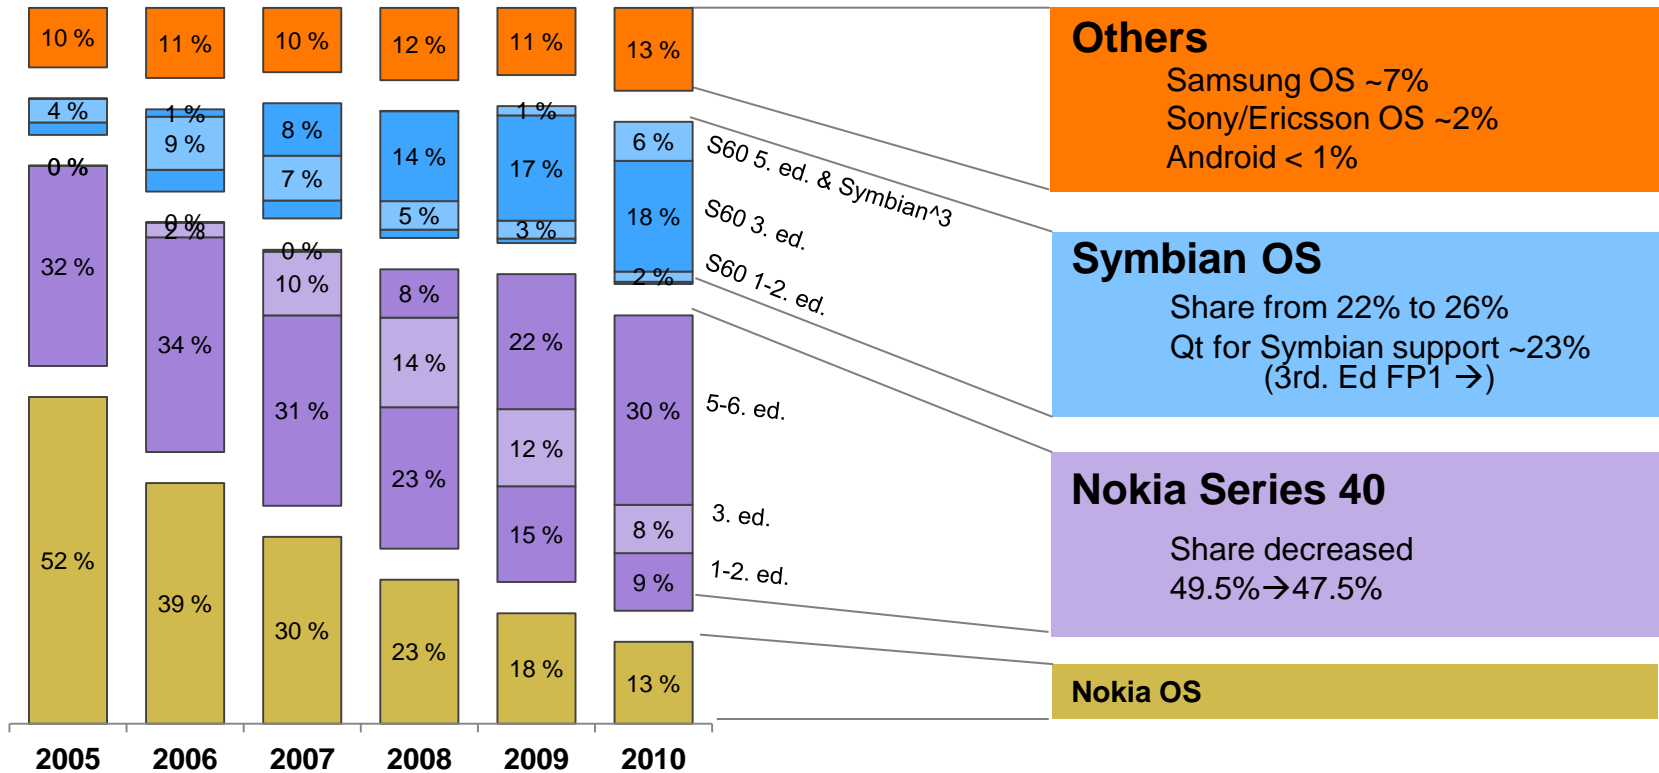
10 %
4 %
0 %
32 %
52 %
2005

11 %
1 %
9 %
0 %
2 %
34 %
39 %
2006

10 %
8 %
7 %
0 %
10 %
31 %
30 %
2007

12 %
14 %
5 %
8 %
14 %
23 %
23 %
2008

11 %
1 %
17 %
3 %
22 %
12 %
15 %
18 %
2009

13 %
6 %
18 %
2 %
30 %
8 %
9 %
13 %
2010

S60 5. ed. & Symbian^3
S60 3. ed.
S60 1-2. ed.
5-6. ed.
3. ed.
1-2. ed.

Others
Samsung OS ~7%
Sony/Ericsson OS ~2%
Android < 1%

Symbian OS
Share from 22% to 26%
Qt for Symbian support ~23%
(3rd. Ed FP1 →)

Nokia Series 40
Share decreased
49.5%→47.5%

Nokia OS